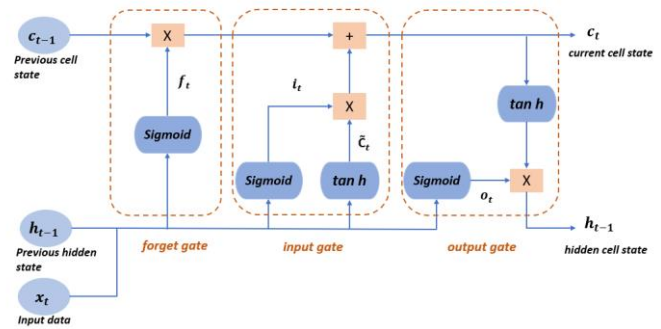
$c_{t-1}$
Previous cell state

X

$f_t$

Sigmoid

forget gate

+

$i_t$

X

$\tilde{C}_t$

Sigmoid

tan h

input gate

$c_t$
current cell state

tan h

Sigmoid

$o_t$

X

output gate

$h_{t-1}$
Previous hidden state

$x_t$
Input data

$h_{t-1}$
hidden cell state